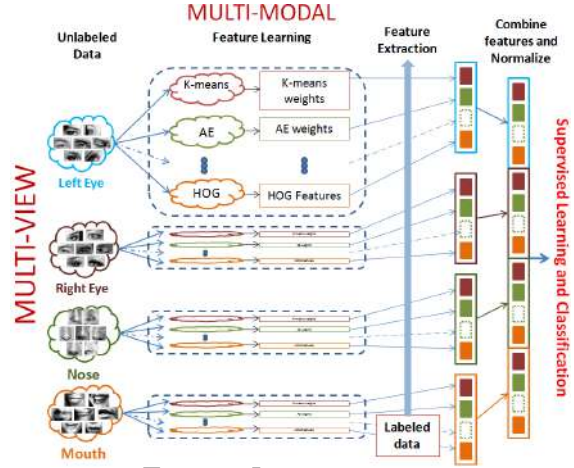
MULTI-MODAL

Unlabeled Data

Feature Learning

Feature Extraction

Combine features and Normalize

K-means

K-means weights

AE

AE weights

HOG

HOG Features

Left Eye

MULTI-VIEW

Right Eye

Nose

Mouth

Labeled data

Supervised Learning and Classification